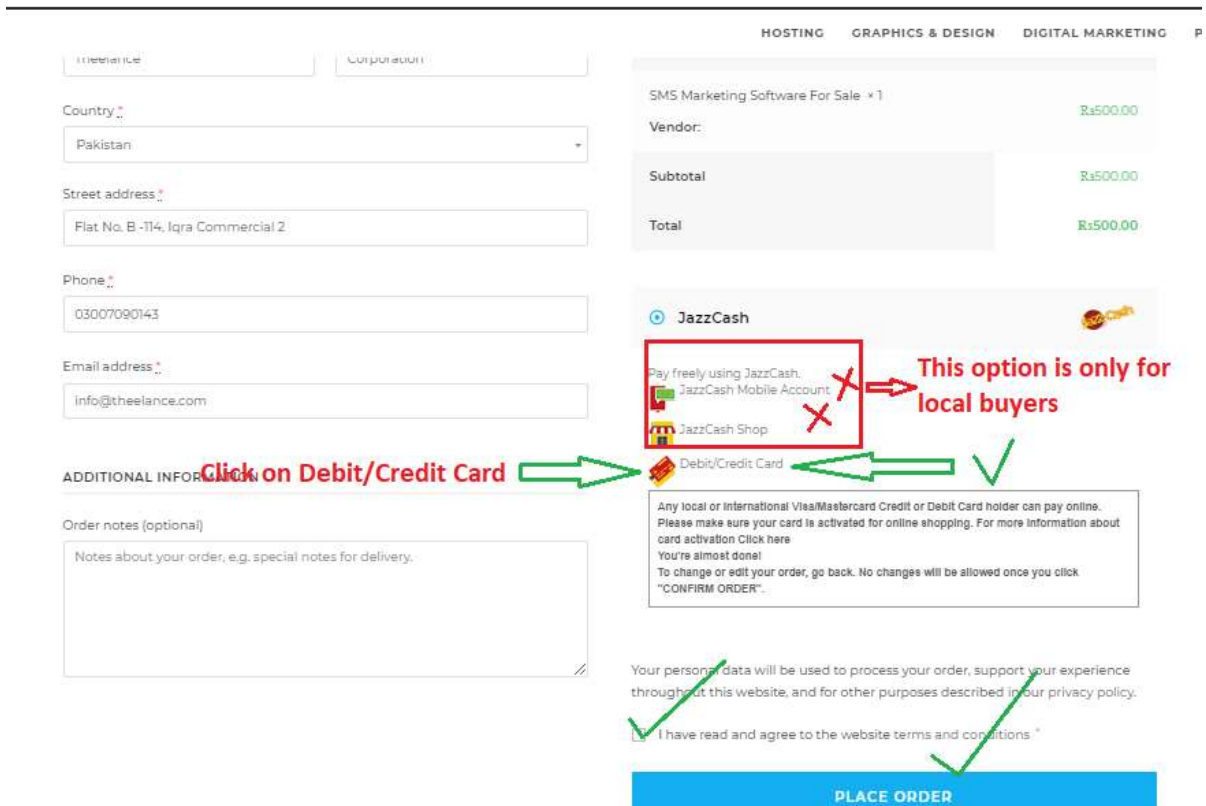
HOSTING GRAPHICS & DESIGN DIGITAL MARKETING P

Theelance

Corporation

Country *

Pakistan

Street address *

Flat No. B -114, Iqra Commercial 2

Phone *

03007090143

Email address *

info@theelance.com

ADDITIONAL INFORMATION

Click on Debit/Credit Card

Order notes (optional)

Notes about your order, e.g. special notes for delivery.

SMS Marketing Software For Sale × 1

Vendor:

Rs500.00

Subtotal

Rs500.00

Total

Rs500.00

JazzCash

JazzCash

Pay freely using JazzCash.

JazzCash Mobile Account

JazzCash Shop

This option is only for local buyers

Debit/Credit Card

Any local or international Visa/Mastercard Credit or Debit Card holder can pay online. Please make sure your card is activated for online shopping. For more information about card activation Click here
You're almost done!
To change or edit your order, go back. No changes will be allowed once you click "CONFIRM ORDER".

Your personal data will be used to process your order, support your experience throughout this website, and for other purposes described in our privacy policy.

I have read and agree to the website terms and conditions *

PLACE ORDER